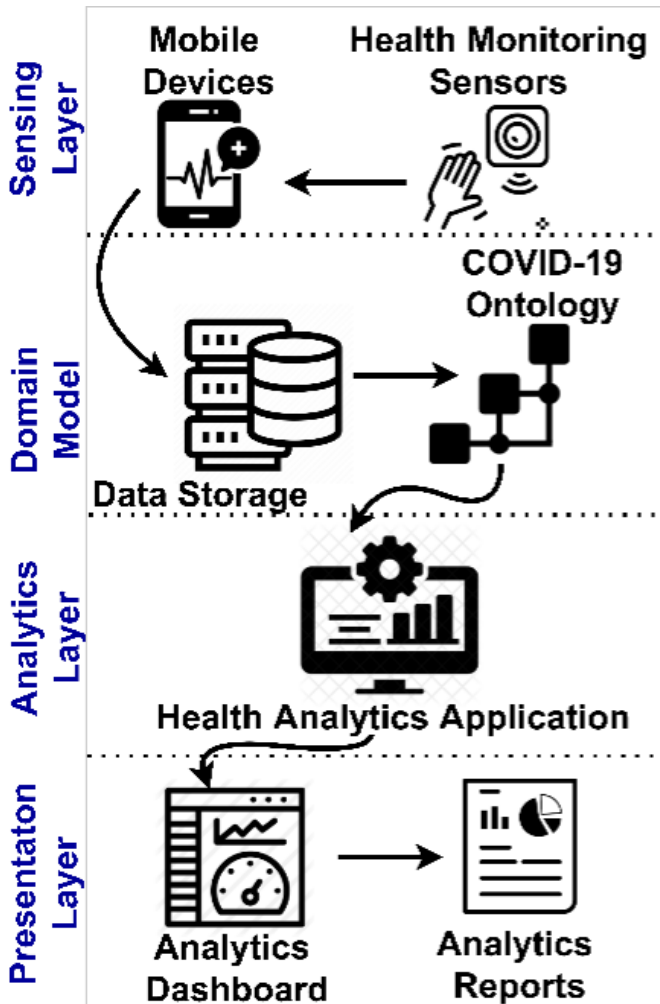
Sensing Layer

Mobile Devices

Health Monitoring Sensors

Domain Model

COVID-19 Ontology

Data Storage

Analytics Layer

Health Analytics Application

Presentaton Layer

Analytics Dashboard

Analytics Reports